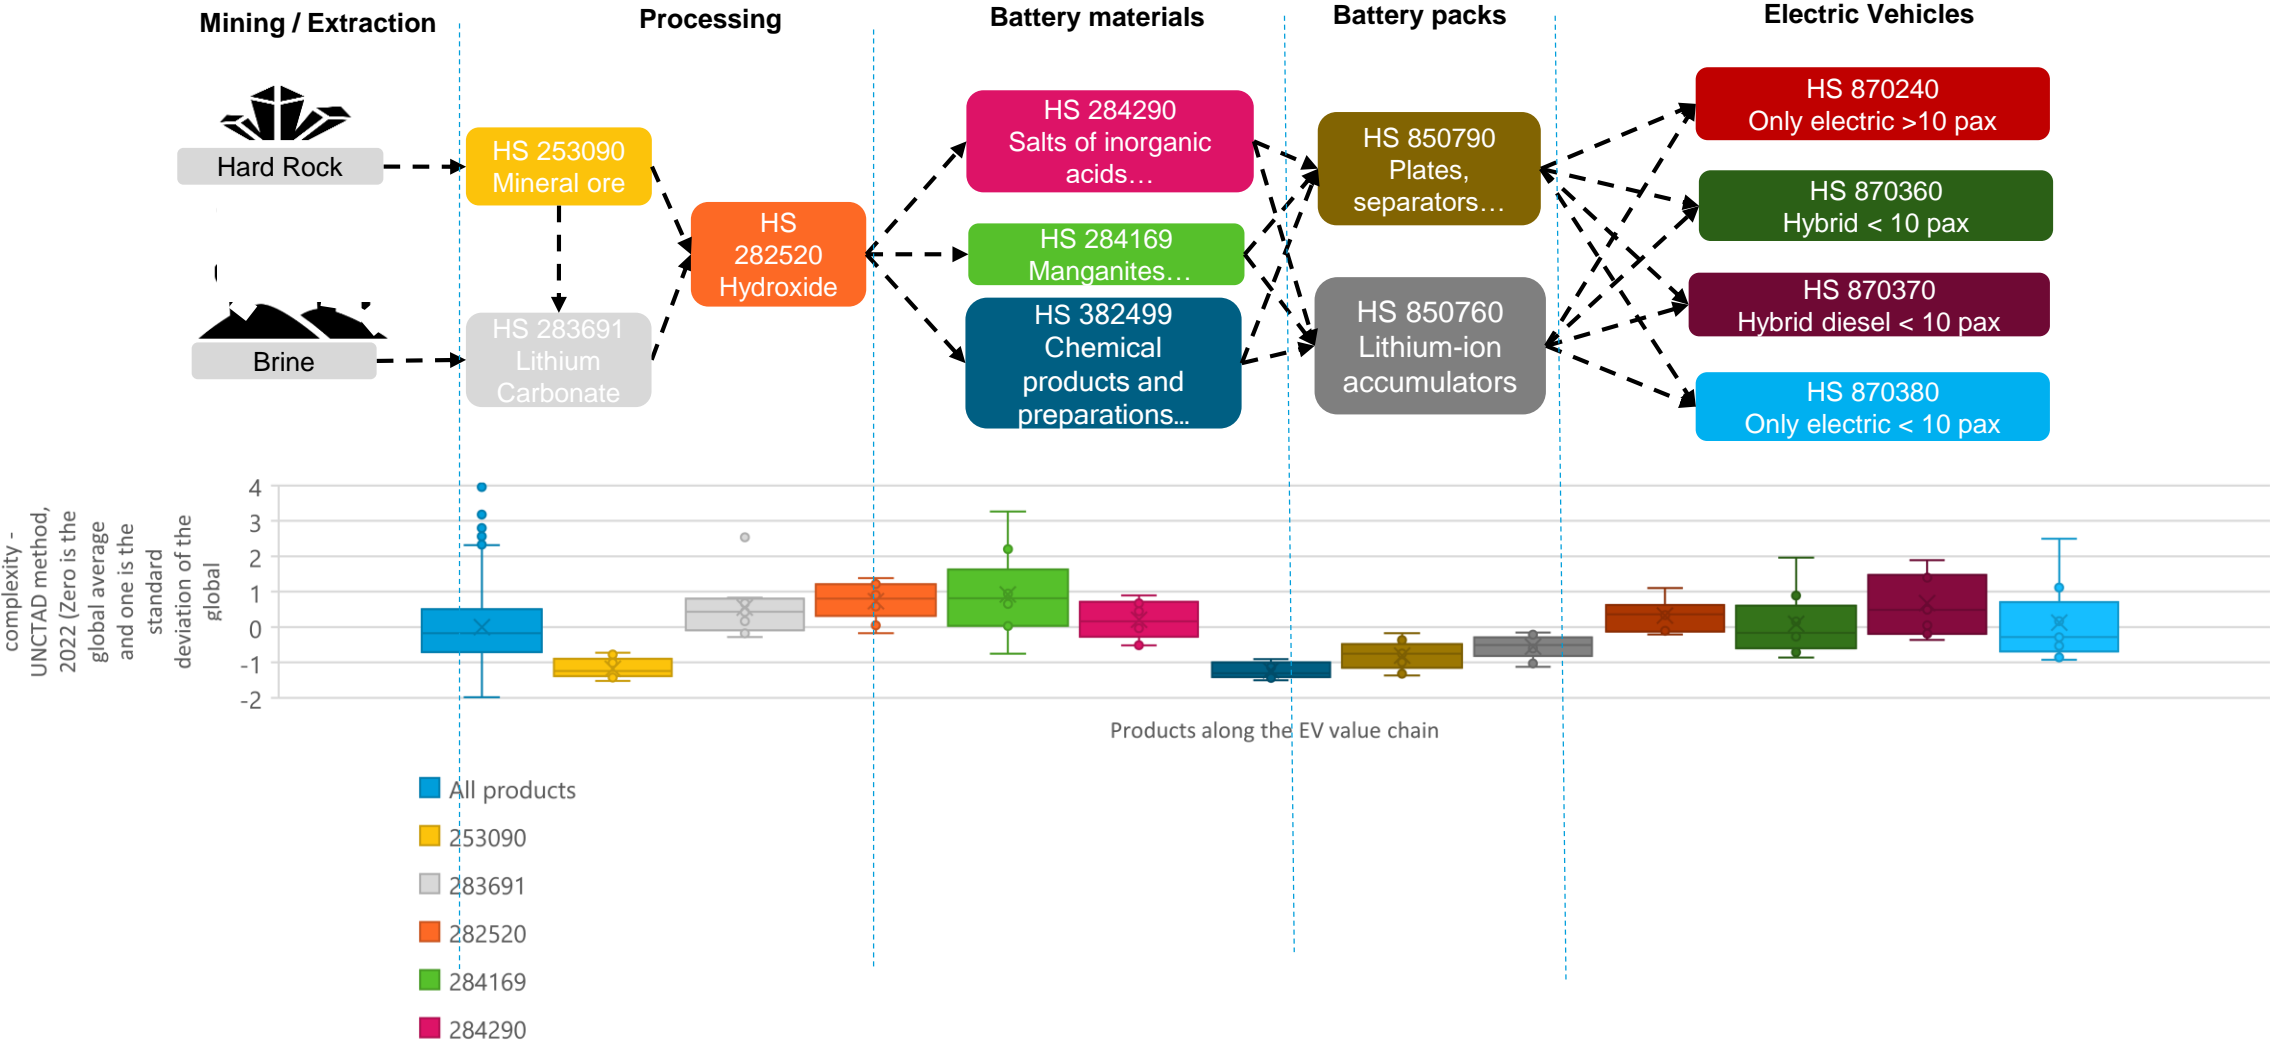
Mining / Extraction

Processing

Battery materials

Battery packs

Electric Vehicles

Hard Rock

Brine

HS 253090 Mineral ore

HS 283691 Lithium Carbonate

HS 282520 Hydroxide

HS 284290 Salts of inorganic acids…

HS 284169 Manganites…

HS 382499 Chemical products and preparations…

HS 850790 Plates, separators…

HS 850760 Lithium-ion accumulators

HS 870240 Only electric >10 pax

HS 870360 Hybrid < 10 pax

HS 870370 Hybrid diesel < 10 pax

HS 870380 Only electric < 10 pax

complexity - UNCTAD method, 2022 (Zero is the global average and one is the standard deviation of the global

4
3
2
1
0
-1
-2

Products along the EV value chain

All products
253090
283691
282520
284169
284290